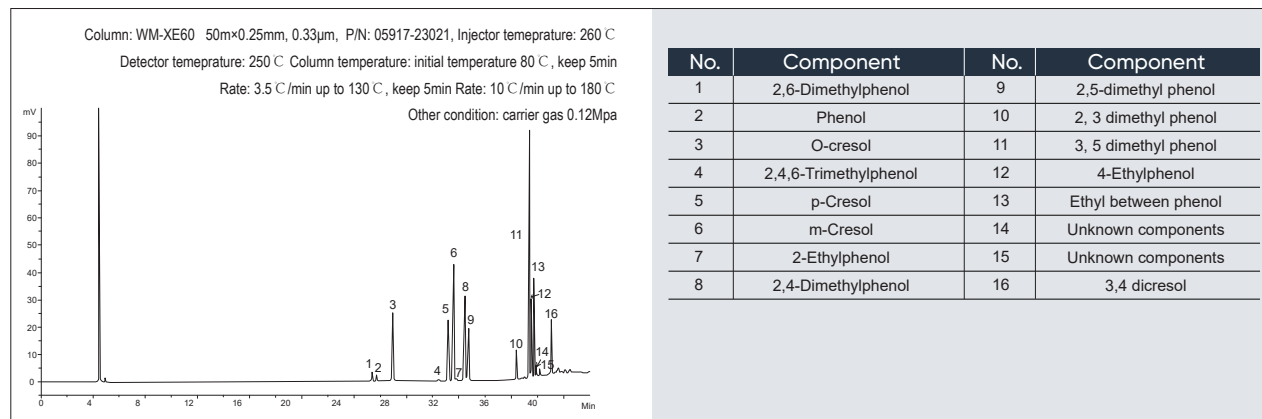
Column: WM-XE60 50m×0.25mm, 0.33μm, P/N: 05917-23021, Injector temepraturе: 260℃

Detector temeprature: 250℃ Column temperature: initial temperature 80℃, keep 5min

Rate: 3.5℃/min up to 130℃, keep 5min Rate: 10℃/min up to 180℃

Other condition: carrier gas 0.12Mpa

mV

90
80
70
60
50
40
30
20
10
0

0 4 8 12 16 20 24 28 32 36 40 Min

1 2 3 4 5 6 7 8 9 10 11 12 13 14 15 16

| No. | Component | No. | Component |
|---|---|---|---|
| 1 | 2,6-Dimethylphenol | 9 | 2,5-dimethyl phenol |
| 2 | Phenol | 10 | 2, 3 dimethyl phenol |
| 3 | O-cresol | 11 | 3, 5 dimethyl phenol |
| 4 | 2,4,6-Trimethylphenol | 12 | 4-Ethylphenol |
| 5 | p-Cresol | 13 | Ethyl between phenol |
| 6 | m-Cresol | 14 | Unknown components |
| 7 | 2-Ethylphenol | 15 | Unknown components |
| 8 | 2,4-Dimethylphenol | 16 | 3,4 dicresol |